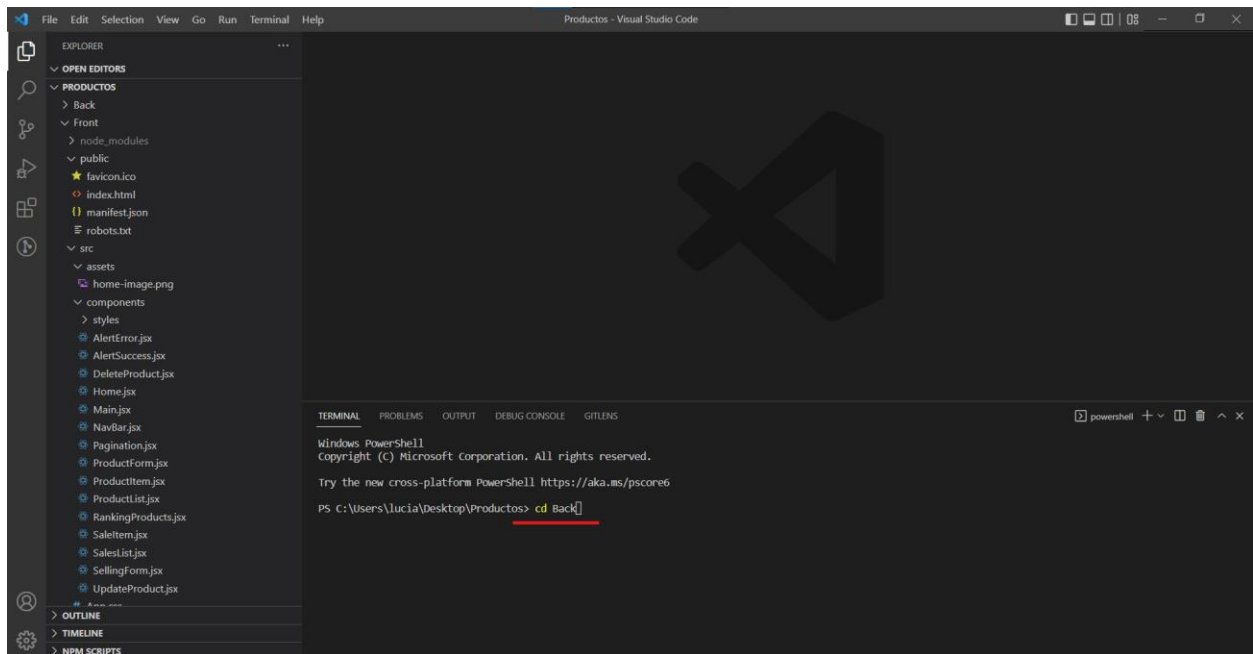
File Edit Selection View Go Run Terminal Help

Productos - Visual Studio Code

EXPLORER ...

OPEN EDITORS

PRODUCTOS

Back

Front

node_modules

public

favicon.ico

index.html

manifest.json

robots.txt

src

assets

home-image.png

components

styles

AlertError.jsx

AlertSuccess.jsx

DeleteProduct.jsx

Home.jsx

Main.jsx

NavBar.jsx

Pagination.jsx

ProductForm.jsx

ProductItem.jsx

ProductList.jsx

RankingProducts.jsx

SaleItem.jsx

SalesList.jsx

SellingForm.jsx

UpdateProduct.jsx

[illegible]

OUTLINE

TIMELINE

NPM SCRIPTS

TERMINAL PROBLEMS OUTPUT DEBUG CONSOLE GITLENS

powershell + ∨

Windows PowerShell
Copyright (C) Microsoft Corporation. All rights reserved.

Try the new cross-platform PowerShell https://aka.ms/pscore6

PS C:\Users\lucia\Desktop\Productos> cd Back